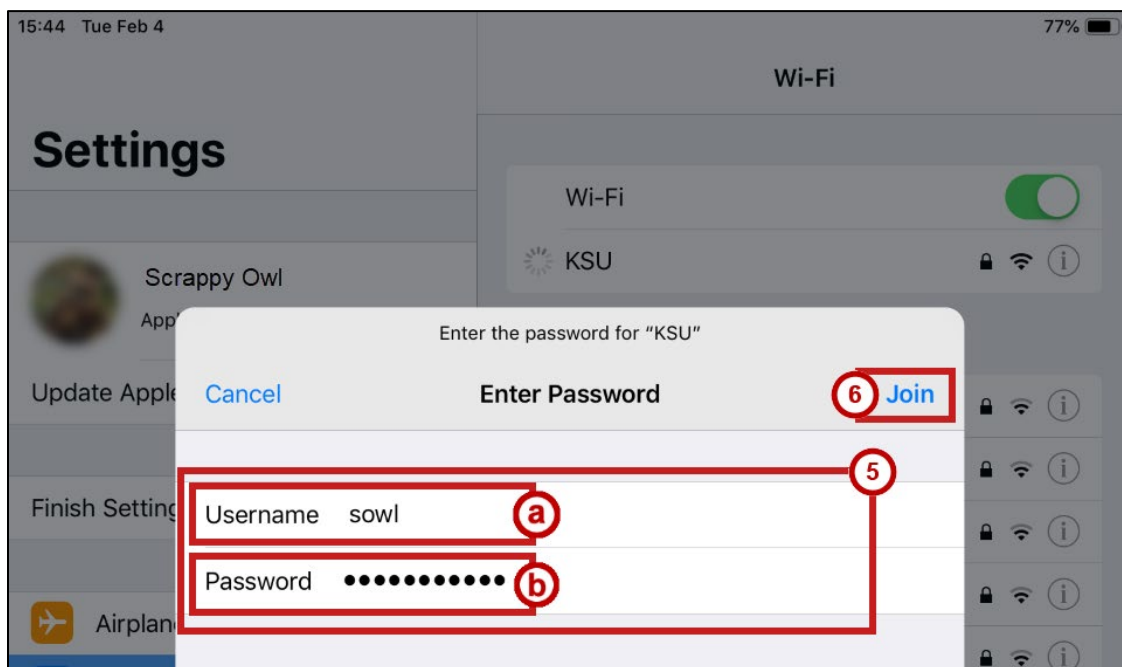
15:44 Tue Feb 4

77%

Wi-Fi

Settings

Wi-Fi

KSU

Scrappy Owl

App

Update Apple

Finish Setting

Airplan

Enter the password for "KSU"

Cancel

Enter Password

6 Join

5

Username sowl

a

Password ●●●●●●●●●●●

b